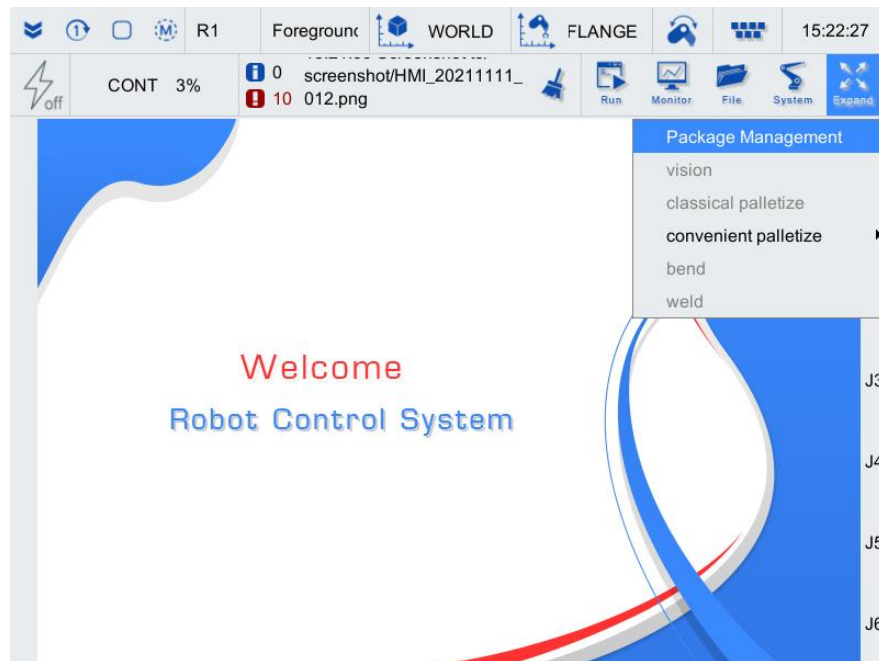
R1 Foregrounc WORLD FLANGE 15:22:27

off CONT 3% 0 10 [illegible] screenshot/HMI_20211111_012.png Run Monitor File System Expand

Package Management
vision
classical palletize
convenient palletize
bend
weld

Welcome
Robot Control System

J3
J4
J5
J6